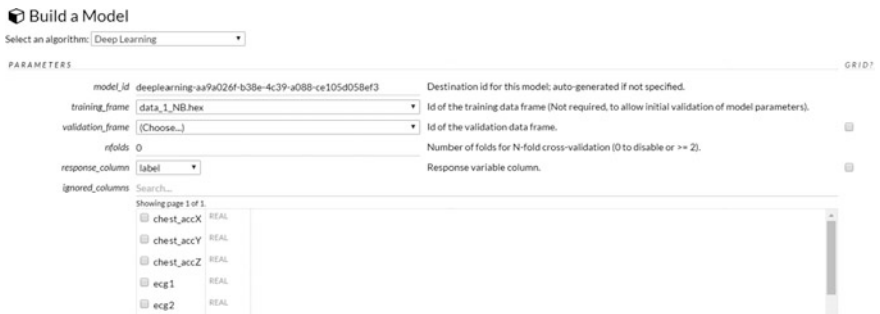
Build a Model

Select an algorithm: Deep Learning

PARAMETERS

GRID?

model_id deeplearning-aa9a026f-b38e-4c39-a088-ce105d058ef3
Destination id for this model; auto-generated if not specified.

training_frame data_1_NB.hex
Id of the training data frame (Not required, to allow initial validation of model parameters).

validation_frame (Choose...)
Id of the validation data frame.

nfolds 0
Number of folds for N-fold cross-validation (0 to disable or >= 2).

response_column label
Response variable column.

ignored_columns Search...

Showing page 1 of 1.

chest_accX REAL
chest_accY REAL
chest_accZ REAL
ecg1 REAL
ecg2 REAL